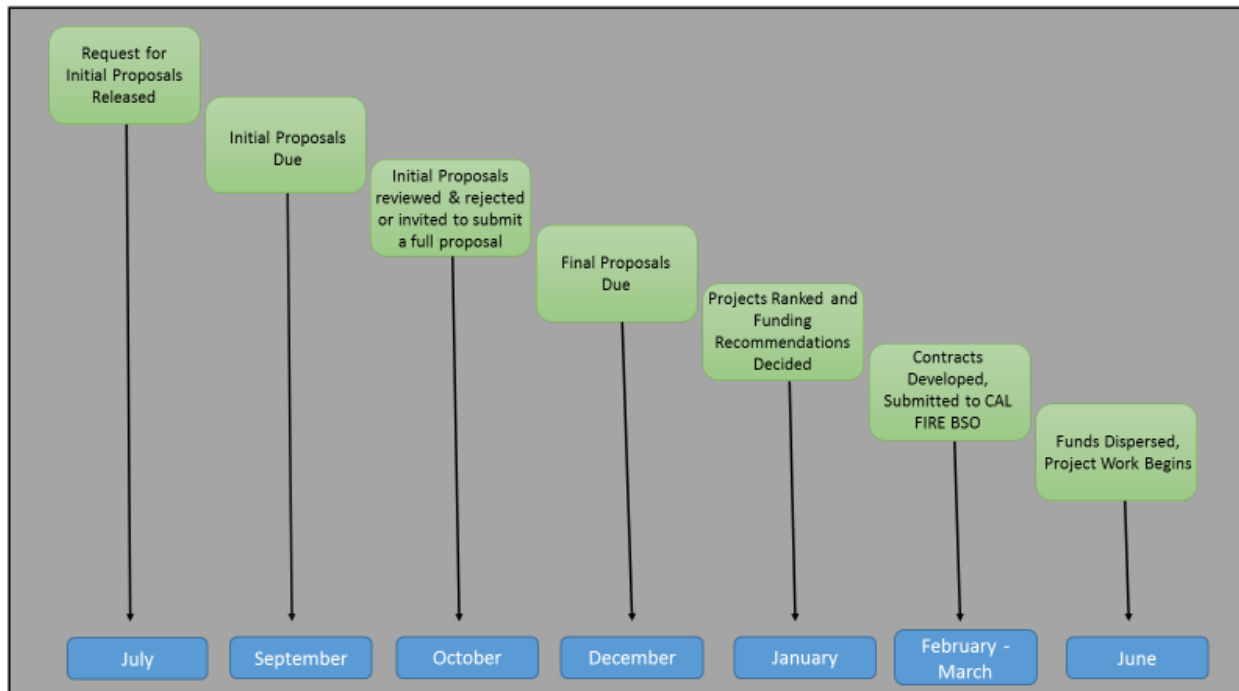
Request for Initial Proposals Released

Initial Proposals Due

Initial Proposals reviewed & rejected or invited to submit a full proposal

Final Proposals Due

Projects Ranked and Funding Recommendations Decided

Contracts Developed, Submitted to CAL FIRE BSO

Funds Dispersed, Project Work Begins

July

September

October

December

January

February - March

June